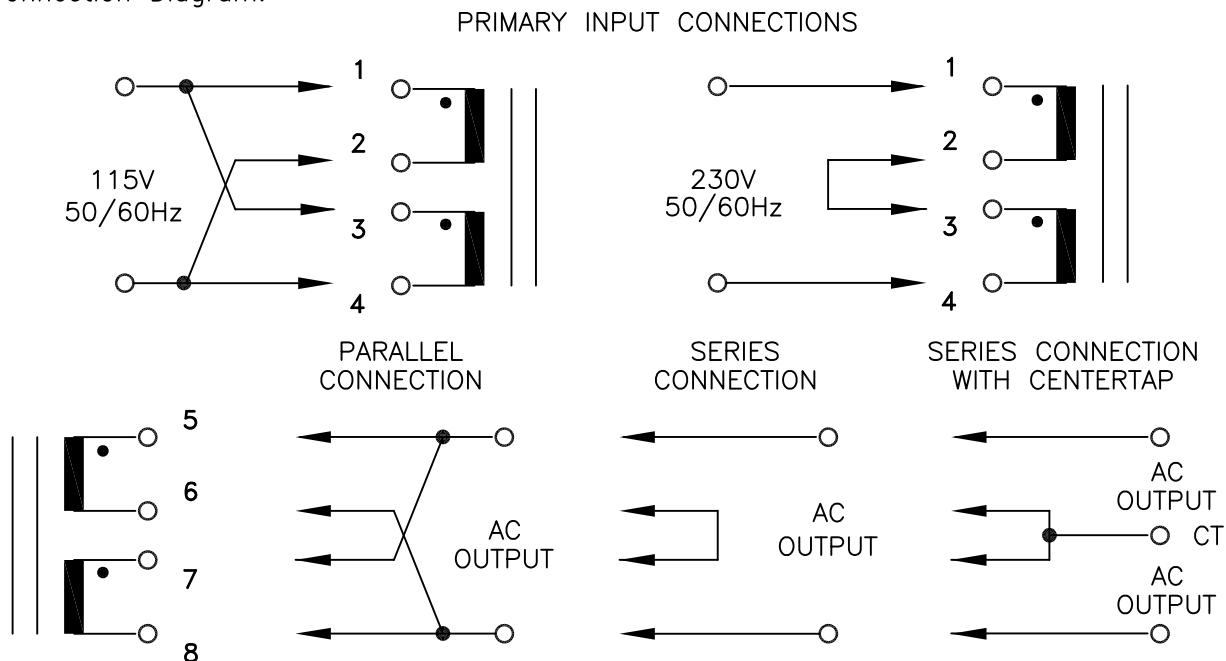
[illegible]nnection Diagram:

PRIMARY INPUT CONNECTIONS

1
2
115V
50/60Hz
3
4

1
2
230V
50/60Hz
3
4

PARALLEL CONNECTION

SERIES CONNECTION

SERIES CONNECTION WITH CENTERTAP

5
6
7
8

AC OUTPUT

AC OUTPUT

AC OUTPUT
CT
AC OUTPUT